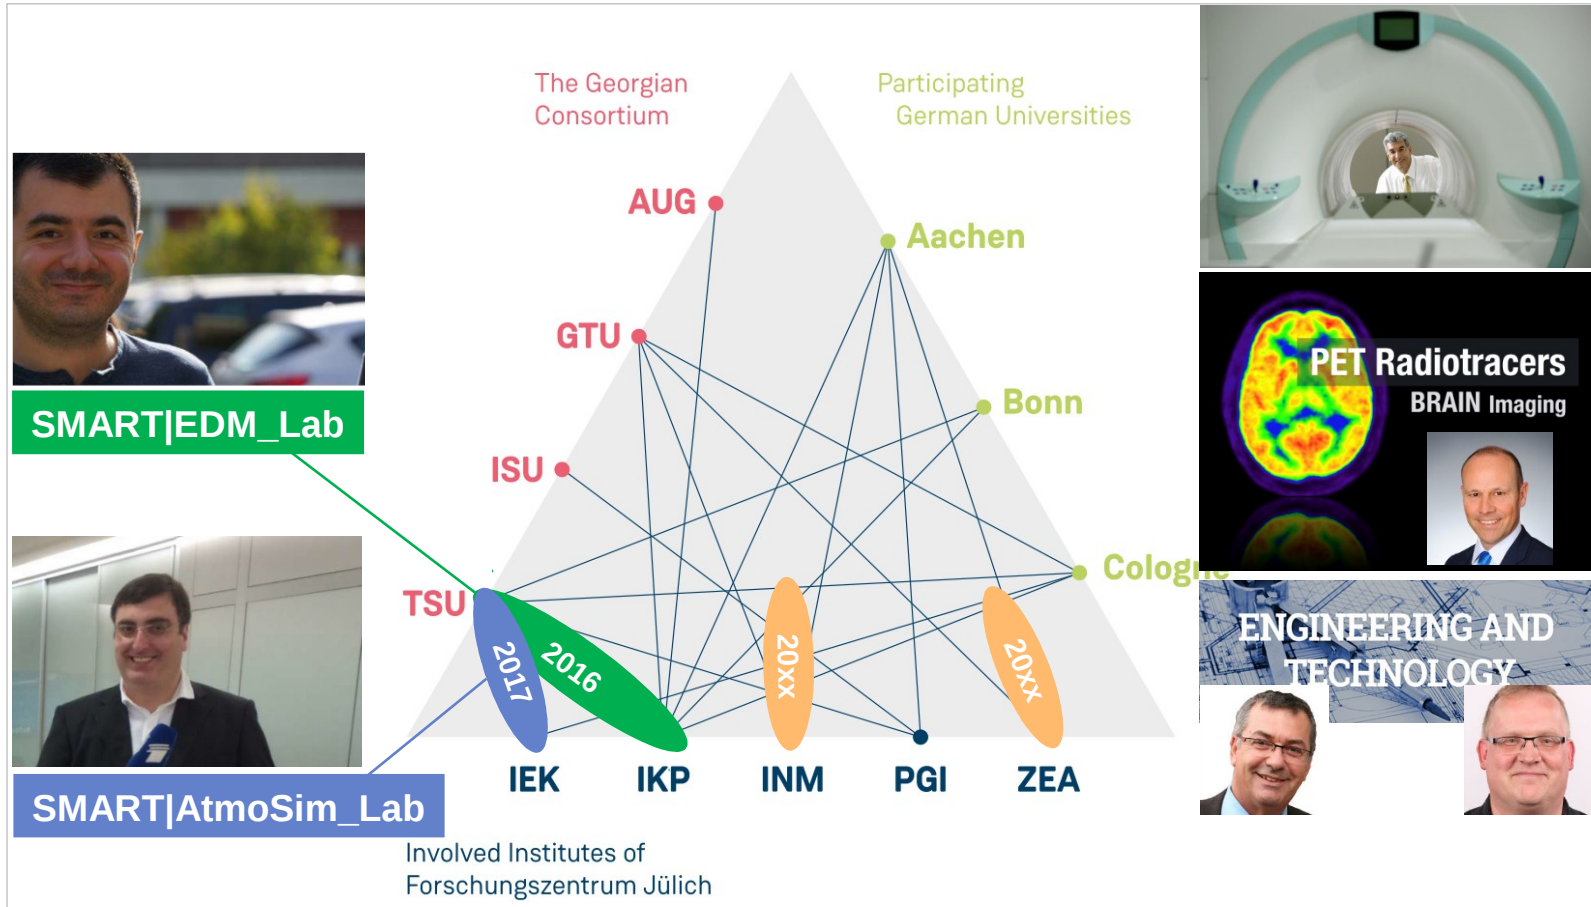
The Georgian Consortium

Participating German Universities

AUG

Aachen

GTU

Bonn

ISU

TSU

Cologne

2017

2016

20xx

20xx

IEK

IKP

INM

PGI

ZEA

Involved Institutes of Forschungszentrum Jülich

SMART|EDM_Lab

SMART|AtmoSim_Lab

PET Radiotracers
BRAIN Imaging

ENGINEERING AND TECHNOLOGY